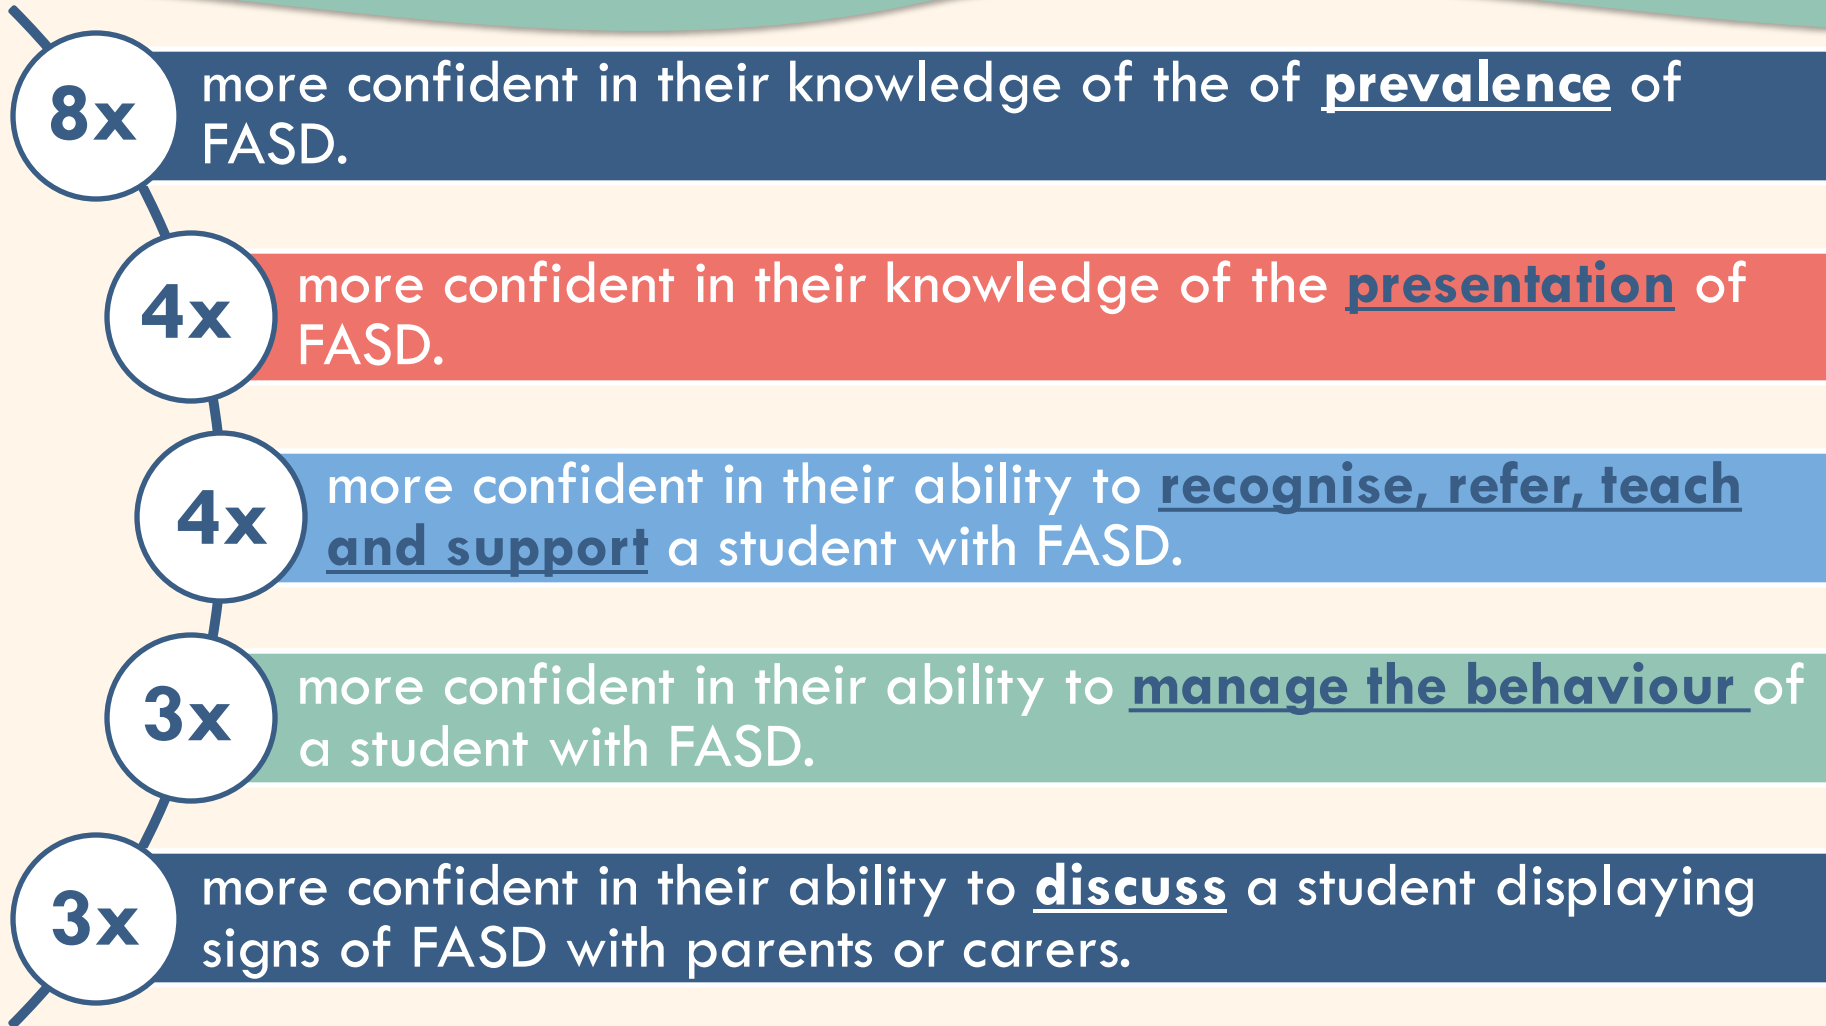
8x more confident in their knowledge of the of prevalence of FASD.

4x more confident in their knowledge of the presentation of FASD.

4x more confident in their ability to recognise, refer, teach and support a student with FASD.

3x more confident in their ability to manage the behaviour of a student with FASD.

3x more confident in their ability to discuss a student displaying signs of FASD with parents or carers.